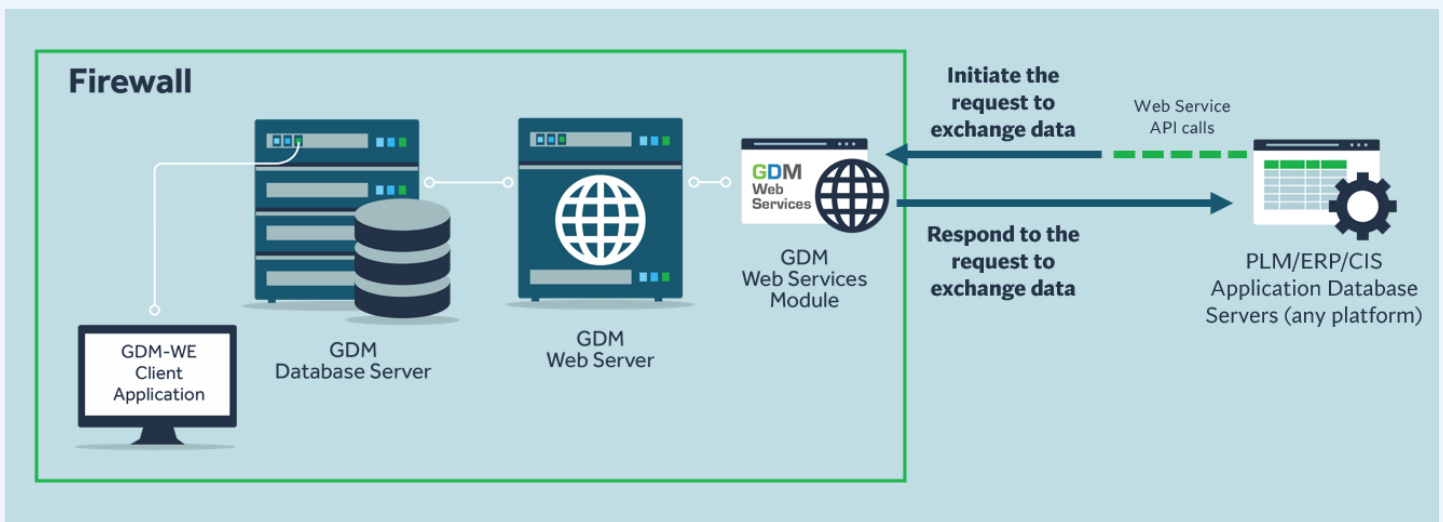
Firewall

GDM-WE Client Application

GDM Database Server

GDM Web Server

GDM Web Services

GDM Web Services Module

Initiate the request to exchange data

Web Service API calls

Respond to the request to exchange data

PLM/ERP/CIS Application Database Servers (any platform)